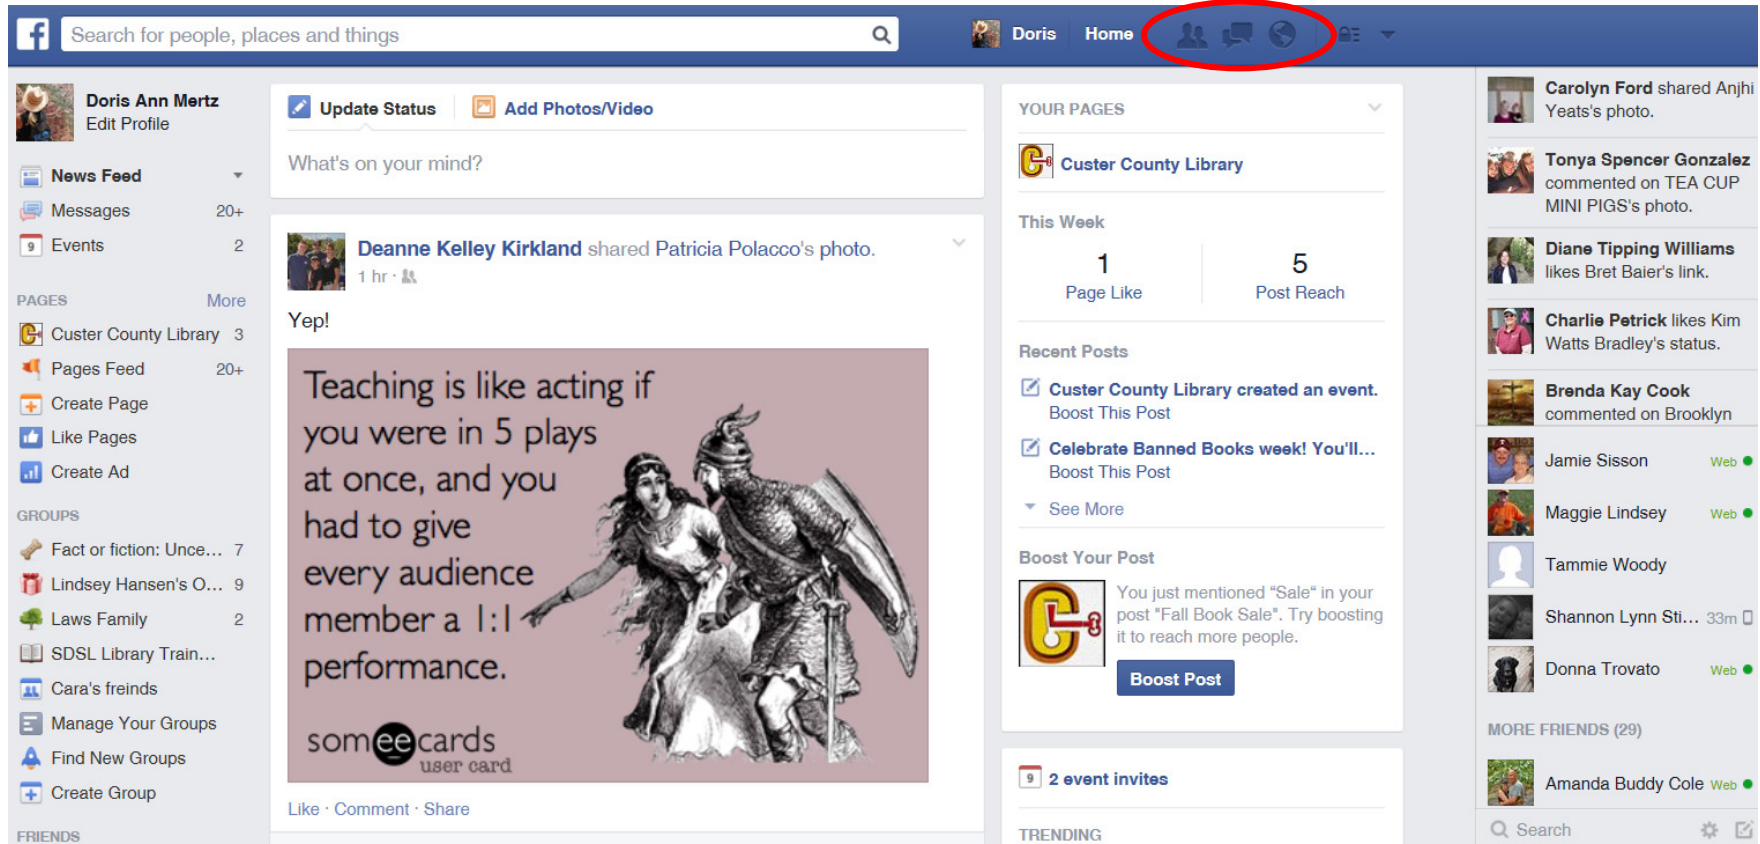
Search for people, places and things

Doris Home

Doris Ann Mertz
Edit Profile

News Feed
Messages 20+
Events 2

PAGES More
Custer County Library 3
Pages Feed 20+
Create Page
Like Pages
Create Ad

GROUPS
Fact or fiction: Unce… 7
Lindsey Hansen's O… 9
Laws Family 2
SDSL Library Train…
Cara's freinds
Manage Your Groups
Find New Groups
Create Group

FRIENDS

Update Status Add Photos/Video

What's on your mind?

Deanne Kelley Kirkland shared Patricia Polacco's photo.
1 hr ·

Yep!

Teaching is like acting if you were in 5 plays at once, and you had to give every audience member a 1:1 performance.

someecards
user card

Like · Comment · Share

YOUR PAGES

Custer County Library

This Week

| 1 | 5 |
|---|---|
| Page Like | Post Reach |

Recent Posts

Custer County Library created an event.
Boost This Post

Celebrate Banned Books week! You'll…
Boost This Post

See More

Boost Your Post

You just mentioned "Sale" in your post "Fall Book Sale". Try boosting it to reach more people.

Boost Post

9 2 event invites

TRENDING

Carolyn Ford shared Anjhi Yeats's photo.

Tonya Spencer Gonzalez commented on TEA CUP MINI PIGS's photo.

Diane Tipping Williams likes Bret Baier's link.

Charlie Petrick likes Kim Watts Bradley's status.

Brenda Kay Cook commented on Brooklyn

Jamie Sisson Web
Maggie Lindsey Web
Tammie Woody
Shannon Lynn Sti… 33m
Donna Trovato Web

MORE FRIENDS (29)

Amanda Buddy Cole Web

Search